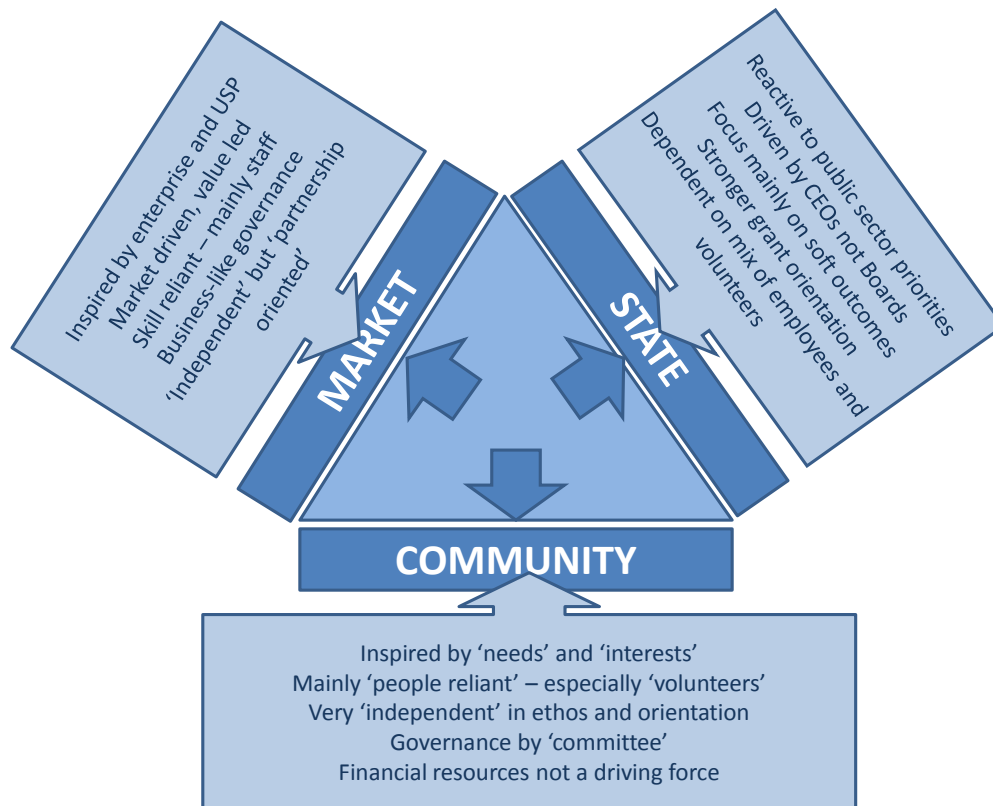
Inspired by enterprise and USP
Market driven, value led
Skill reliant – mainly staff
Business-like governance
'Independent' but 'partnership oriented'

MARKET

Reactive to public sector priorities
Driven by CEOs not Boards
Focus mainly on soft outcomes
Stronger grant orientation
Dependent on mix of employees and volunteers

STATE

COMMUNITY

Inspired by 'needs' and 'interests'
Mainly 'people reliant' – especially 'volunteers'
Very 'independent' in ethos and orientation
Governance by 'committee'
Financial resources not a driving force